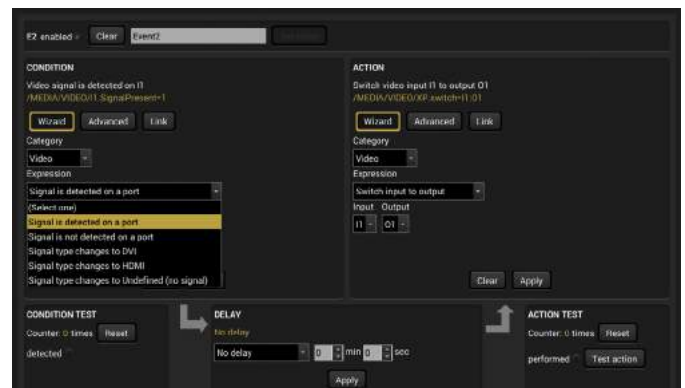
E2 enabled Clear Event2 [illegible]

CONDITION
Video signal is detected on I1
/MEDIA/VIDEO/I1.SignalPresent=1

Wizard Advanced Link
Category
Video
Expression
Signal is detected on a port
(Select one)
Signal is detected on a port
Signal is not detected on a port
Signal type changes to DVI
Signal type changes to HDMI
Signal type changes to Undefined (no signal)

ACTION
Switch video input I1 to output O1
/MEDIA/VIDEO/XP.switch=I1:O1

Wizard Advanced Link
Category
Video
Expression
Switch input to output
Input Output
I1 O1

Clear Apply

CONDITION TEST
Counter: 0 times Reset
detected

DELAY
No delay
No delay 0 min 0 sec
Apply

ACTION TEST
Counter: 0 times Reset
performed Test action